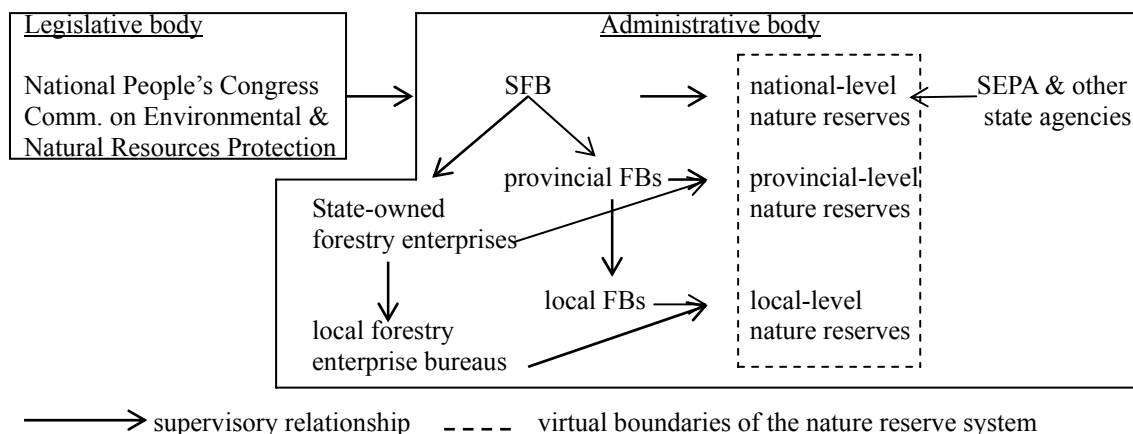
Legislative body

National People's Congress Comm. on Environmental & Natural Resources Protection

Administrative body

SFB

national-level nature reserves

SEPA & other state agencies

provincial FBs

provincial-level nature reserves

State-owned forestry enterprises

local FBs

local-level nature reserves

local forestry enterprise bureaus

supervisory relationship

virtual boundaries of the nature reserve system